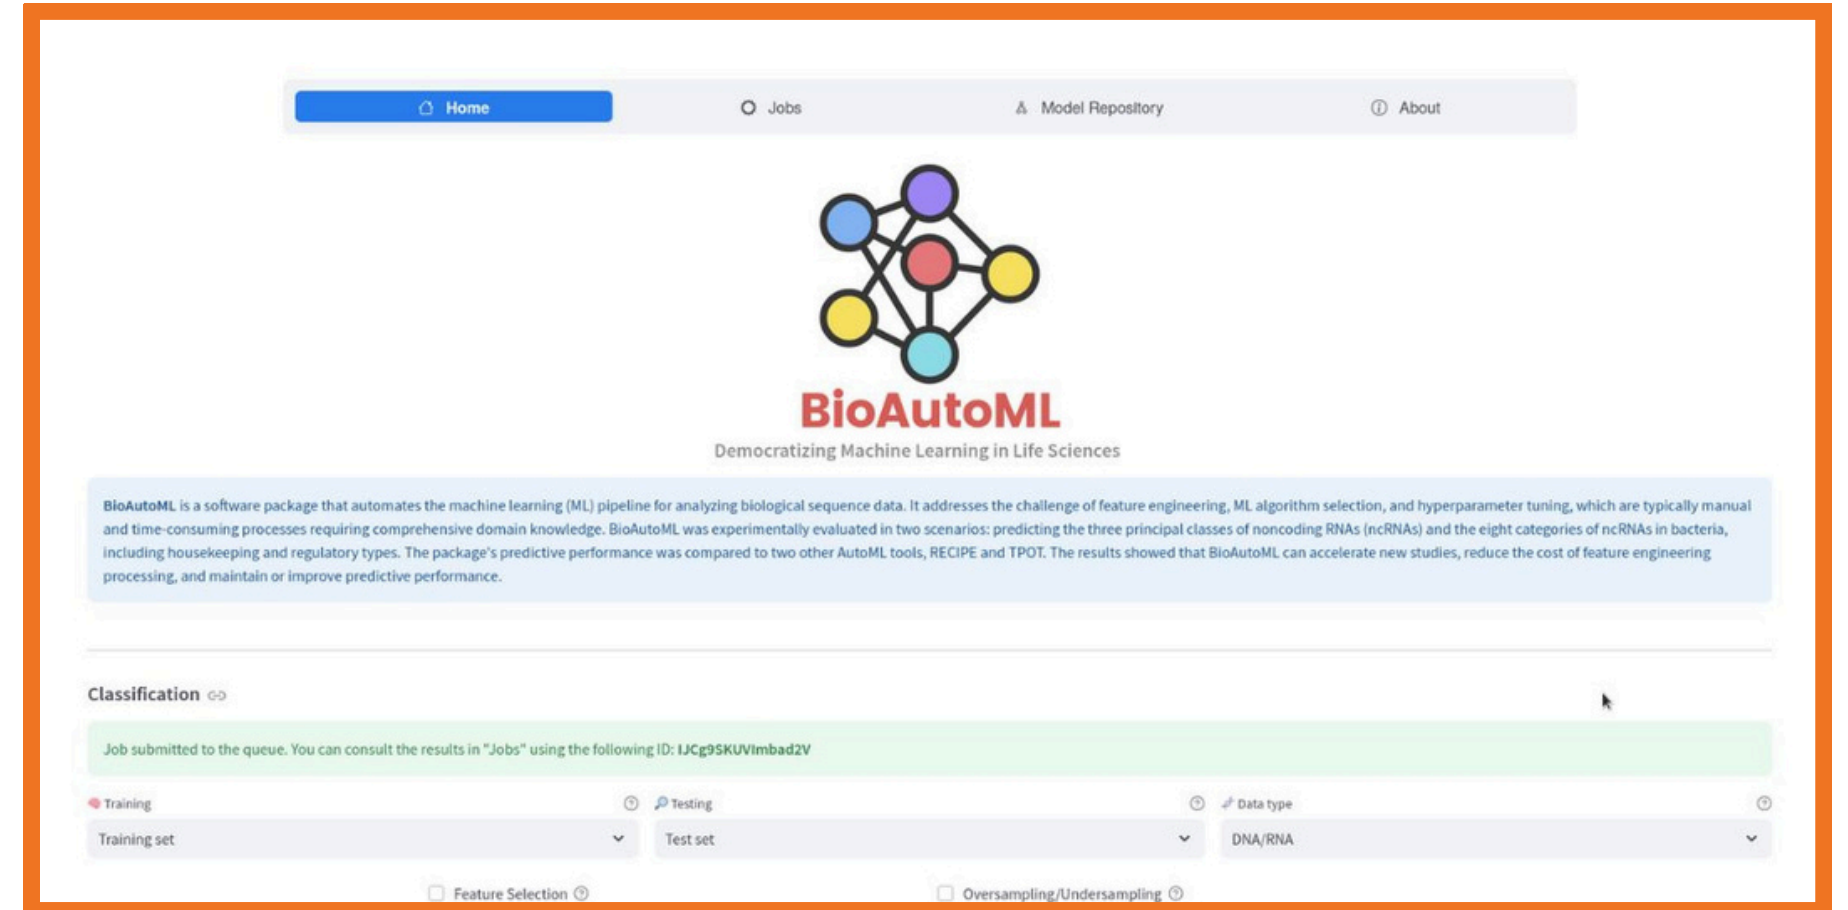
Home

Jobs

Model Repository

About

BioAutoML

Democratizing Machine Learning in Life Sciences

BioAutoML is a software package that automates the machine learning (ML) pipeline for analyzing biological sequence data. It addresses the challenge of feature engineering, ML algorithm selection, and hyperparameter tuning, which are typically manual and time-consuming processes requiring comprehensive domain knowledge. BioAutoML was experimentally evaluated in two scenarios: predicting the three principal classes of noncoding RNAs (ncRNAs) and the eight categories of ncRNAs in bacteria, including housekeeping and regulatory types. The package's predictive performance was compared to two other AutoML tools, RECIPE and TPOT. The results showed that BioAutoML can accelerate new studies, reduce the cost of feature engineering processing, and maintain or improve predictive performance.

Classification

Job submitted to the queue. You can consult the results in "Jobs" using the following ID: IJCg9SKUVImbad2V

Training

Training set

Testing

Test set

Data type

DNA/RNA

Feature Selection

Oversampling/Undersampling